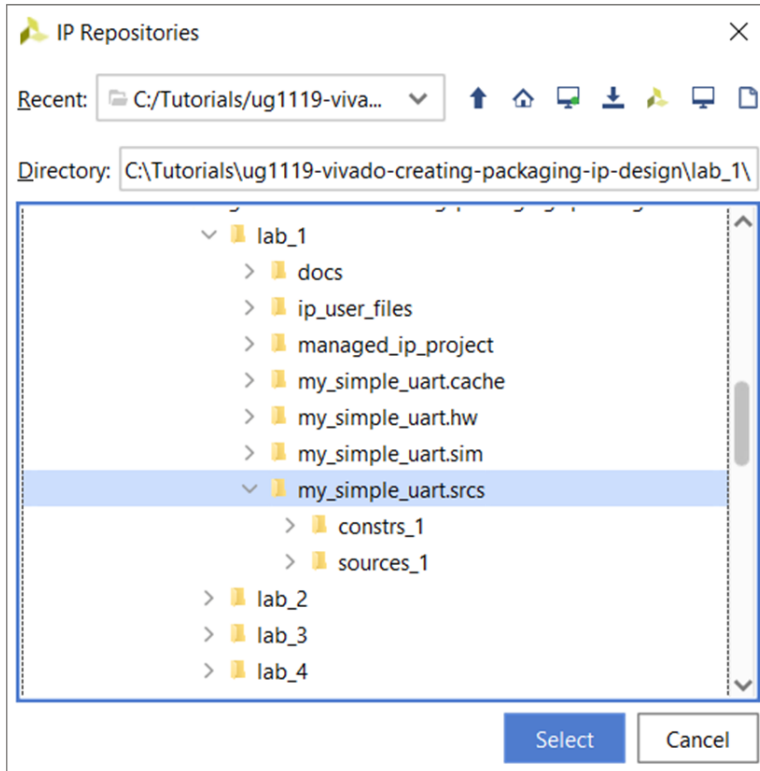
IP Repositories

Recent: C:/Tutorials/ug1119-viva...

Directory: C:\Tutorials\ug1119-vivado-creating-packaging-ip-design\lab_1\

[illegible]
lab_1
docs
ip_user_files
managed_ip_project
my_simple_uart.cache
my_simple_uart.hw
my_simple_uart.sim
my_simple_uart.srcs
constrs_1
sources_1
lab_2
lab_3
lab_4

Select
Cancel